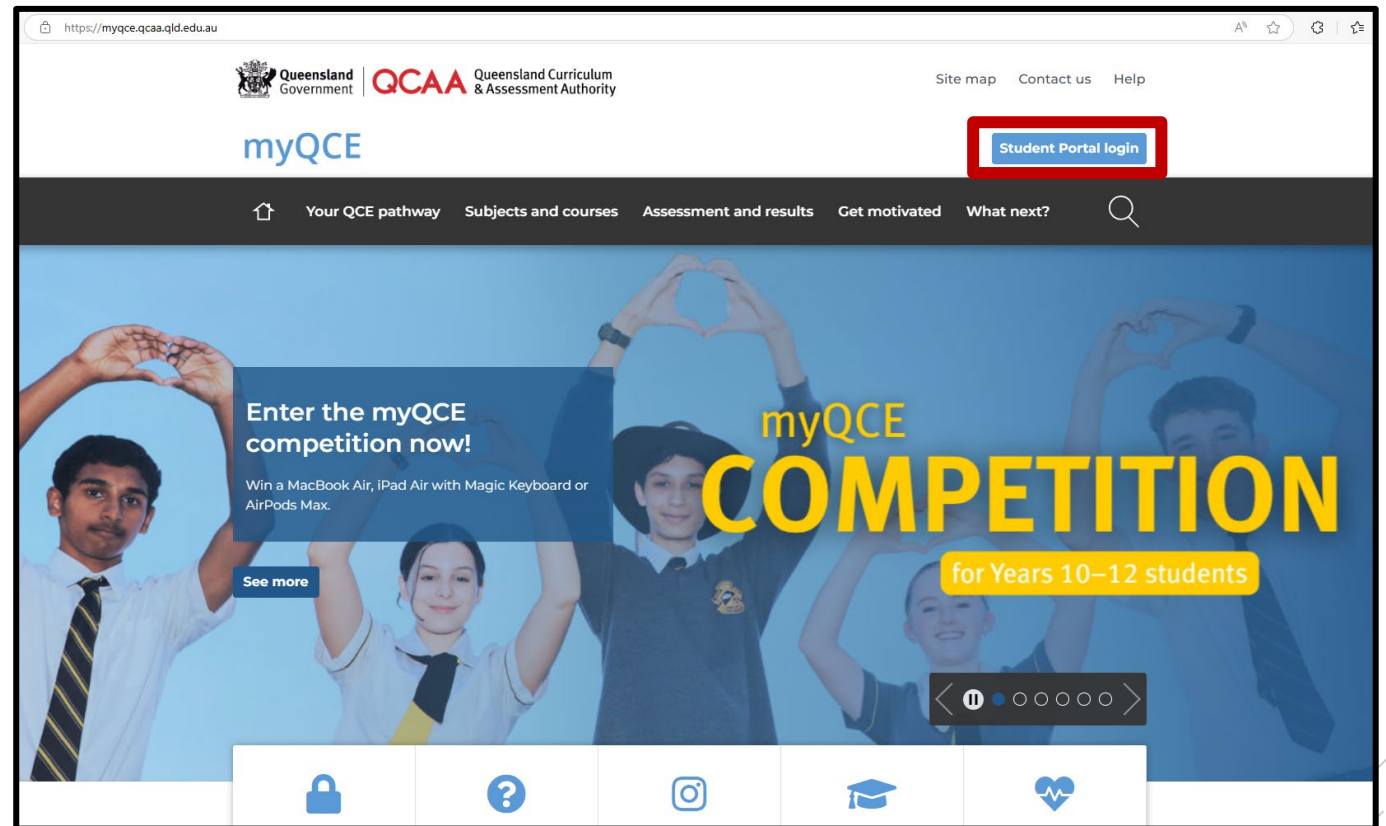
https://myqce.qcaa.qld.edu.au

Queensland Government | QCAA Queensland Curriculum & Assessment Authority

Site map Contact us Help

myQCE

Student Portal login

Your QCE pathway Subjects and courses Assessment and results Get motivated What next?

Enter the myQCE competition now!

Win a MacBook Air, iPad Air with Magic Keyboard or AirPods Max.

See more

myQCE
COMPETITION
for Years 10–12 students